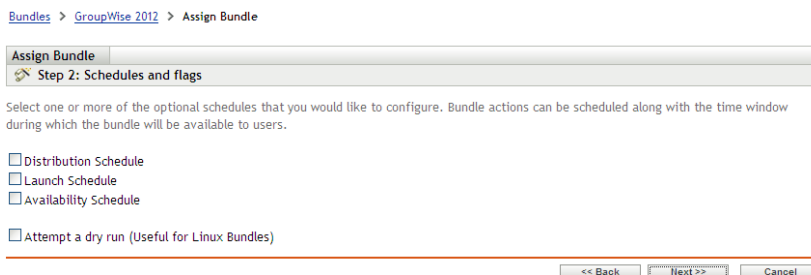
Bundles > GroupWise 2012 > Assign Bundle

Assign Bundle

Step 2: Schedules and flags

Select one or more of the optional schedules that you would like to configure. Bundle actions can be scheduled along with the time window during which the bundle will be available to users.

Distribution Schedule
Launch Schedule
Availability Schedule

Attempt a dry run (Useful for Linux Bundles)

<< Back Next >> Cancel